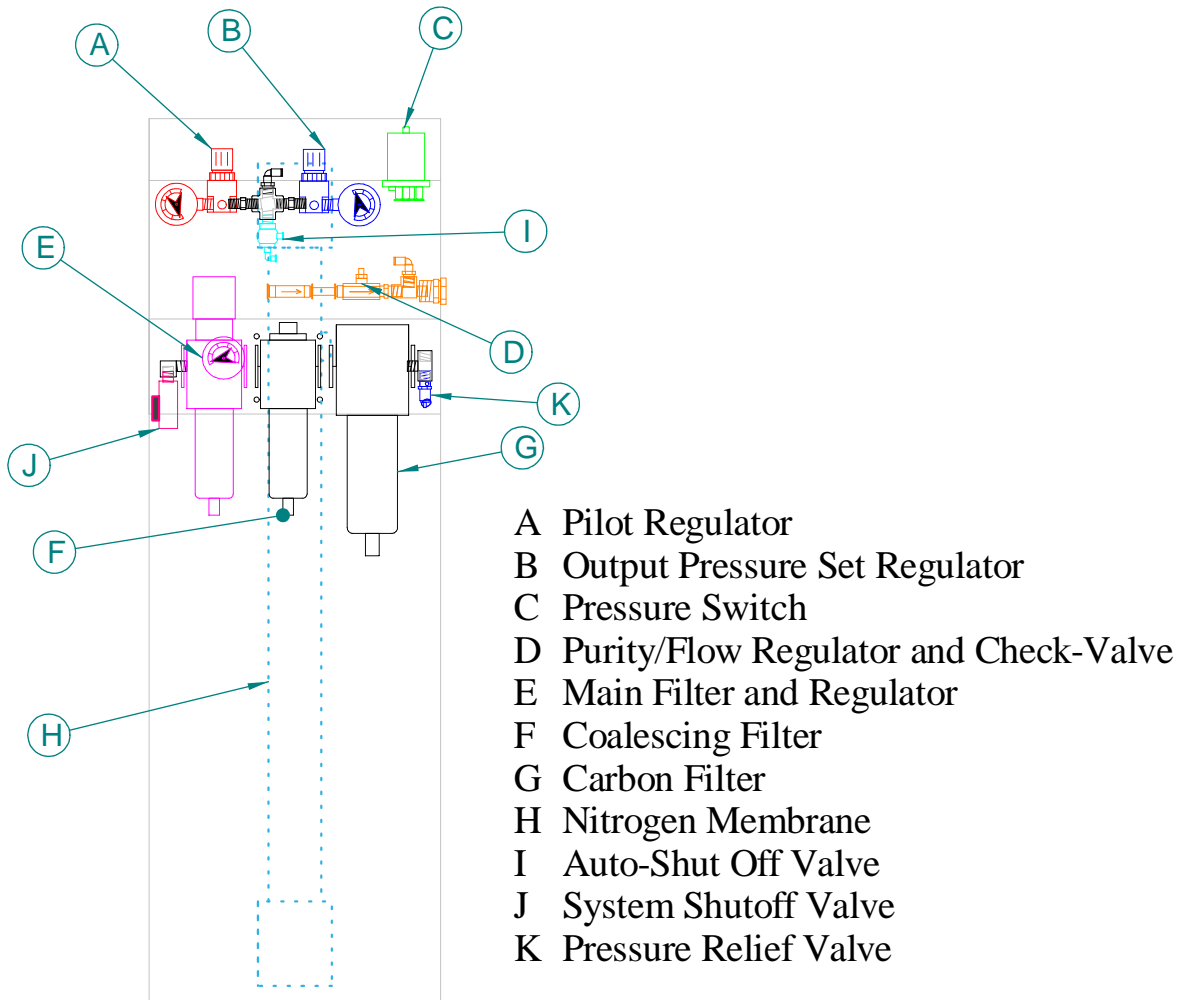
A
B
C
I
E
D
K
J
G
F
H

A Pilot Regulator
B Output Pressure Set Regulator
C Pressure Switch
D Purity/Flow Regulator and Check-Valve
E Main Filter and Regulator
F Coalescing Filter
G Carbon Filter
H Nitrogen Membrane
I Auto-Shut Off Valve
J System Shutoff Valve
K Pressure Relief Valve